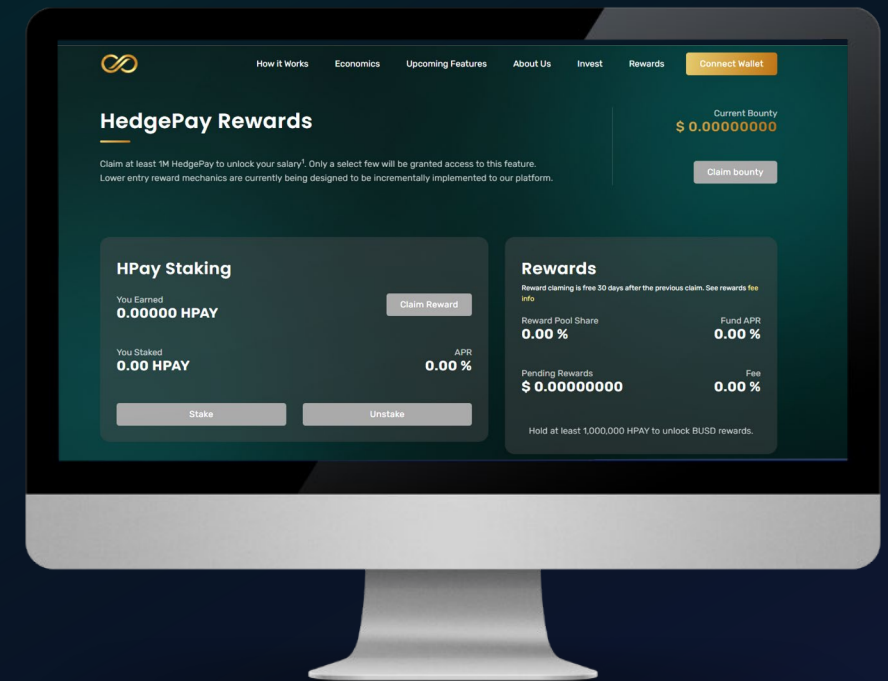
How it Works Economics Upcoming Features About Us Invest Rewards Connect Wallet

HedgePay Rewards

Claim at least 1M HedgePay to unlock your salary$^1$. Only a select few will be granted access to this feature. Lower entry reward mechanics are currently being designed to be incrementally implemented to our platform.

Current Bounty
$ 0.00000000

Claim bounty

HPay Staking

You Earned
0.00000 HPAY

Claim Reward

You Staked
0.00 HPAY

APR
0.00 %

Stake

Unstake

Rewards

Reward claiming is free 30 days after the previous claim. See rewards fee info

Reward Pool Share
0.00 %

Fund APR
0.00 %

Pending Rewards
$ 0.00000000

Fee
0.00 %

Hold at least 1,000,000 HPAY to unlock BUSD rewards.